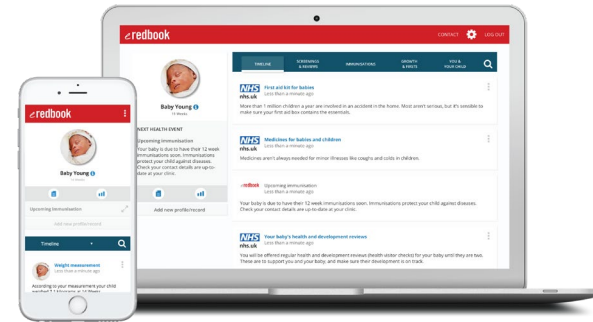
eredbook

CONTACT LOG OUT

Baby Young
11 Weeks

NEXT HEALTH EVENT

Upcoming immunisation
Your baby is due to have their 12 week immunisations soon. Immunisations protect your child against diseases. Check your contact details are up-to-date at your clinic.

Add new profile/record

TIMELINE | SCREENING & REVIEWS | IMMUNISATIONS | GROWTH & FIRSTS | YOU & YOUR CHILD

NHS nhs.uk
First aid kit for babies
Less than a minute ago
More than 1 million children a year are involved in an accident in the home. Most aren't serious, but it's sensible to make sure your first aid box contains the essentials.

NHS nhs.uk
Medicines for babies and children
Less than a minute ago
Medicines aren't always needed for minor illnesses like coughs and colds in children.

eredbook
Upcoming immunisation
Less than a minute ago
Your baby is due to have their 12 week immunisations soon. Immunisations protect your child against diseases. Check your contact details are up-to-date at your clinic.

NHS nhs.uk
Your baby's health and development reviews
Less than a minute ago
You will be offered regular health and development reviews (health visitor checks) for your baby until they are two. These are to support you and your baby, and make sure their development is on track.

eredbook

Baby Young
11 Weeks

Upcoming immunisation

Add new profile/record

Timeline

Weight measurement
Less than a minute ago
According to your measurement your child weighed 5.1 kilograms at 10 Weeks